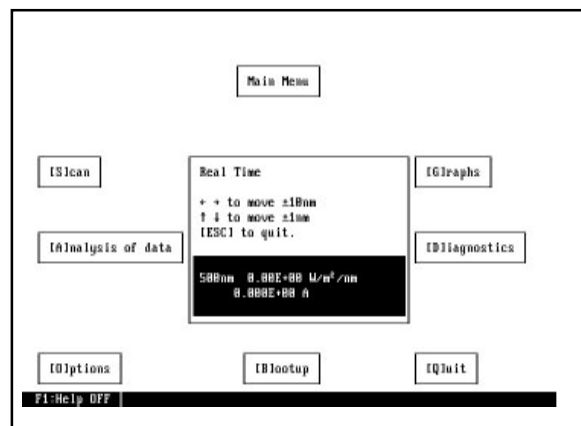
Main Menu

[S]can

Real Time

← → to move ±10nm
↑ ↓ to move ±1nm
[ESC] to quit.

500nm 0.00E+00 W/m²/nm
0.000E+00 A

[G]raphs

[A]nalysis of data

[D]iagnostics

[O]ptions

[B]ootup

[Q]uit

F1:Help OFF